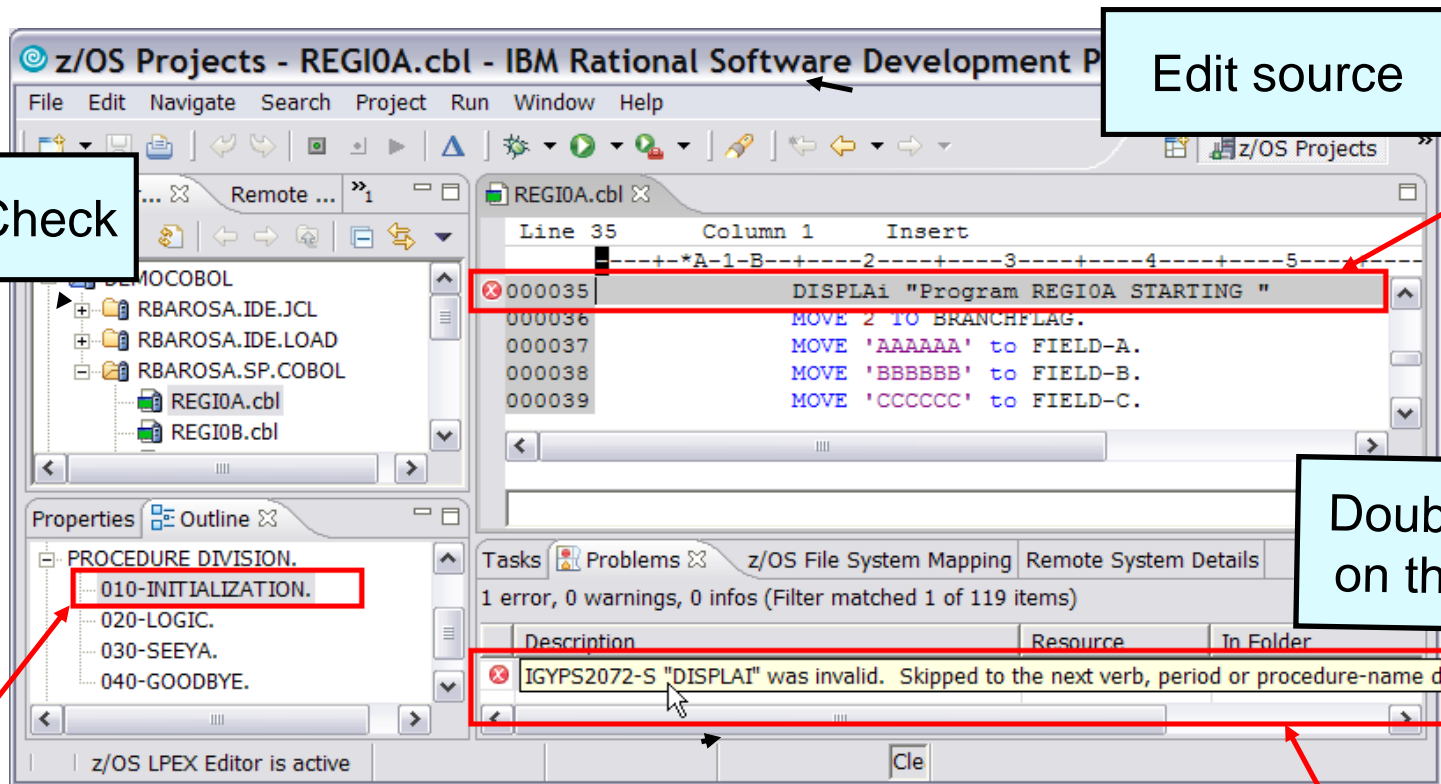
z/OS Projects - REGI0A.cbl - IBM Rational Software Development P

Edit source

File Edit Navigate Search Project Run Window Help

z/OS Projects

Check

Remote ...

REGI0A.cbl

Line 35 Column 1 Insert

----+-*A-1-B--+----2----+----3----+----4----+----5----

DEMOCOBOL
RBAROSA.IDE.JCL
RBAROSA.IDE.LOAD
RBAROSA.SP.COBOL
REGI0A.cbl
REGI0B.cbl

000035 DISPLAi "Program REGI0A STARTING "
000036 MOVE 2 TO BRANCHFLAG.
000037 MOVE 'AAAAAA' to FIELD-A.
000038 MOVE 'BBBBBB' to FIELD-B.
000039 MOVE 'CCCCCC' to FIELD-C.

Properties Outline

PROCEDURE DIVISION.
010-INITIALIZATION.
020-LOGIC.
030-SEEYA.
040-GOODBYE.

Doub on th

Tasks Problems z/OS File System Mapping Remote System Details

1 error, 0 warnings, 0 infos (Filter matched 1 of 119 items)

| Description | Resource | In Folder |
|---|---|---|
| IGYPS2072-S "DISPLAI" was invalid. Skipped to the next verb, period or procedure-name d | | |

z/OS LPEX Editor is active

Cle